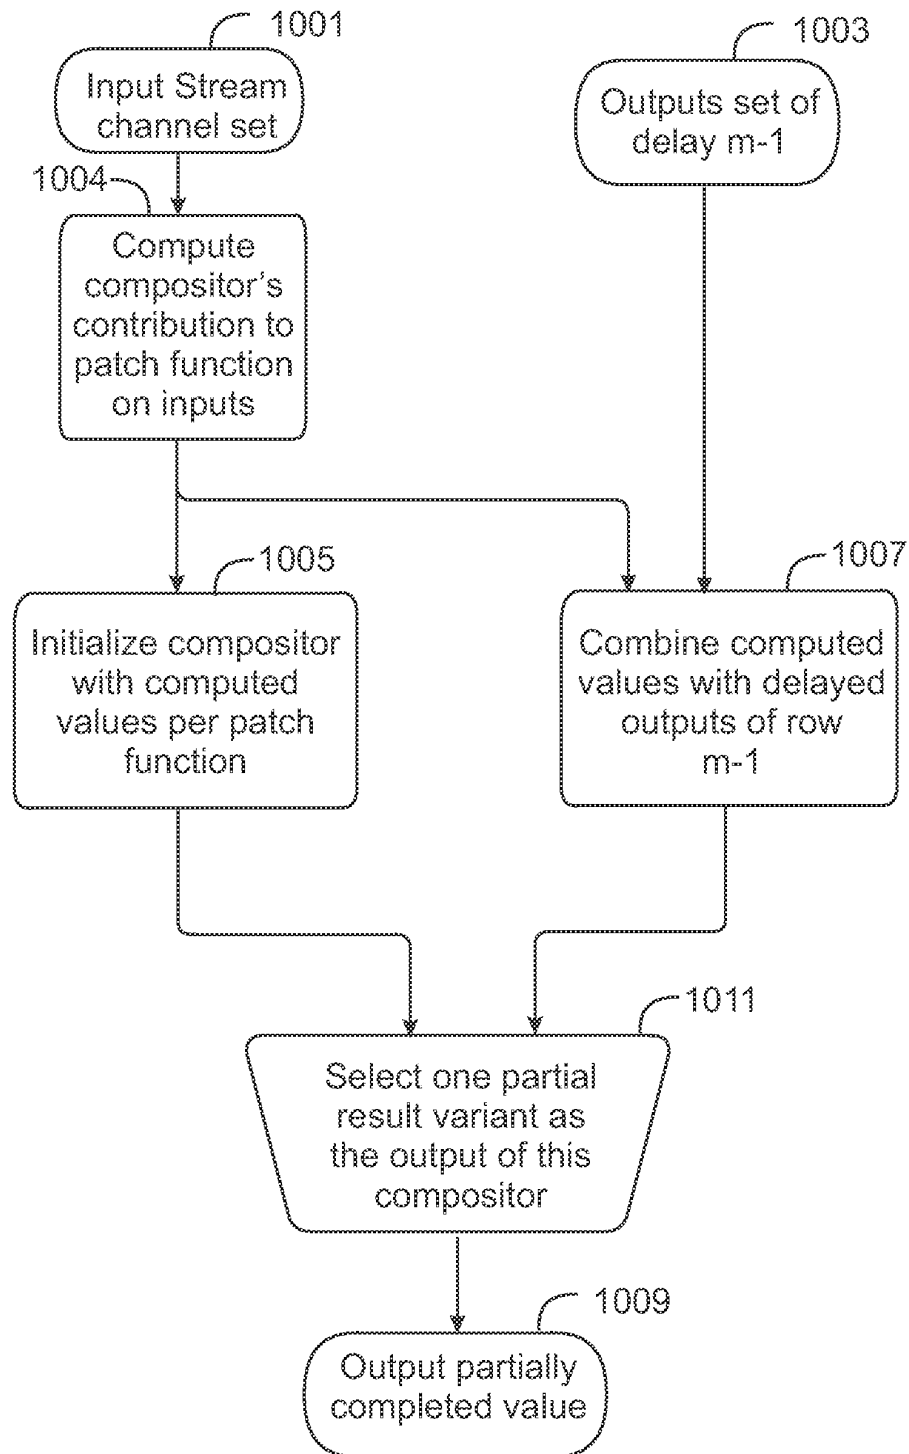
1001

Input Stream channel set

1003

Outputs set of delay m-1

1004

Compute compositor's contribution to patch function on inputs

1005

Initialize compositor with computed values per patch function

1007

Combine computed values with delayed outputs of row m-1

1011

Select one partial result variant as the output of this compositor

1009

Output partially completed value